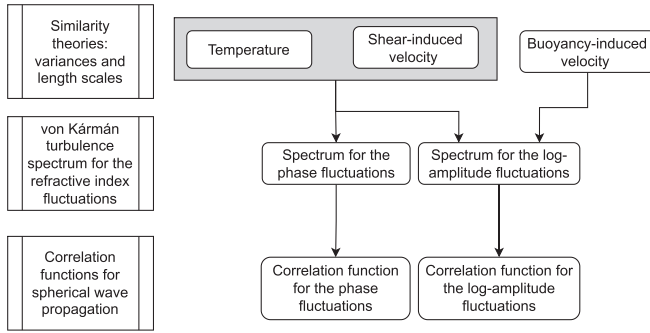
Similarity theories: variances and length scales

von Kármán turbulence spectrum for the refractive index fluctuations

Correlation functions for spherical wave propagation

Temperature

Shear-induced velocity

Buoyancy-induced velocity

Spectrum for the phase fluctuations

Spectrum for the log-amplitude fluctuations

Correlation function for the phase fluctuations

Correlation function for the log-amplitude fluctuations